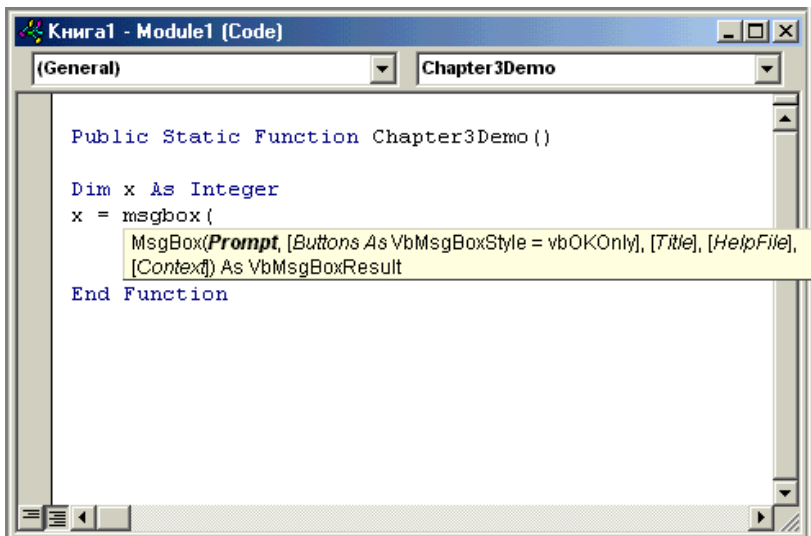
Книга1 - Module1 (Code)

(General)

Chapter3Demo

Public Static Function Chapter3Demo()

Dim x As Integer
x = msgbox(

MsgBox(Prompt, [Buttons As VbMsgBoxStyle = vbOKOnly], [Title], [HelpFile], [Context]) As VbMsgBoxResult

End Function